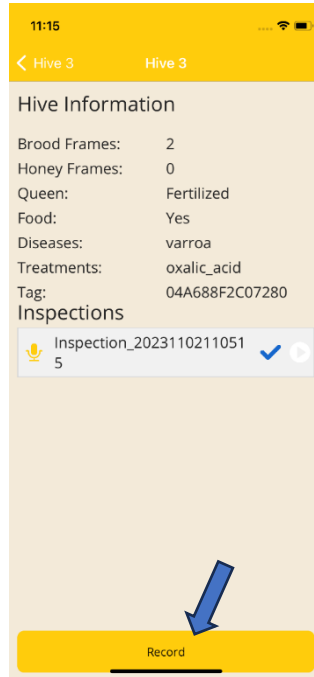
11:15

Hive 3 Hive 3

Hive Information

| Brood Frames: | 2 |
|---|---|
| Honey Frames: | 0 |
| Queen: | Fertilized |
| Food: | Yes |
| Diseases: | varroa |
| Treatments: | oxalic_acid |
| Tag: | 04A688F2C07280 |

Inspections

Inspection_20231102110515

Record